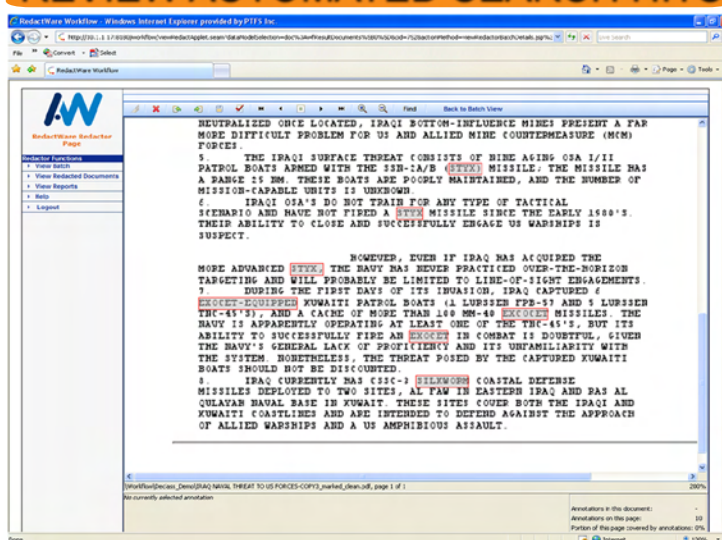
RedactWare Workflow - Windows Internet Explorer provided by PTFS Inc.

Live Search

File Convert Select

RedactWare Workflow

Page Tools

RedactWare Redactor Page

Redactor Functions
View Batch
View Redacted Documents
View Reports
Help
Logout

Find Back to Batch View

NEUTRALIZED ONCE LOCATED, IRAQI BOTTOM-INFLUENCE MINES PRESENT A FAR MORE DIFFICULT PROBLEM FOR US AND ALLIED MINE COUNTERMEASURE (MCM) FORCES.
5. THE IRAQI SURFACE THREAT CONSISTS OF NINE AGING OSA I/II PATROL BOATS ARMED WITH THE SSN-2A/B (STYX) MISSILE. THE MISSILE HAS A RANGE 25 NM. THESE BOATS ARE POORLY MAINTAINED, AND THE NUMBER OF MISSION-CAPABLE UNITS IS UNKNOWN.
6. IRAQI OSA'S DO NOT TRAIN FOR ANY TYPE OF TACTICAL SCENARIO AND HAVE NOT FIRED A STYX MISSILE SINCE THE EARLY 1980'S. THEIR ABILITY TO CLOSE AND SUCCESSFULLY ENGAGE US WARSHIPS IS SUSPECT.

HOWEVER, EVEN IF IRAQ HAS ACQUIRED THE MORE ADVANCED STYX, THE NAVY HAS NEVER PRACTICED OVER-THE-HORIZON TARGETING AND WILL PROBABLY BE LIMITED TO LINE-OF-SIGHT ENGAGEMENTS.
7. DURING THE FIRST DAYS OF ITS INVASION, IRAQ CAPTURED 6 EXOCET-EQUIPPED KUWAITI PATROL BOATS (1 LURSSEN FPB-57 AND 5 LURSSEN TNC-45'S), AND A CACHE OF MORE THAN 100 MM-40 EXOCET MISSILES. THE NAVY IS APPARENTLY OPERATING AT LEAST ONE OF THE TNC-45'S, BUT ITS ABILITY TO SUCCESSFULLY FIRE AN EXOCET IN COMBAT IS DOUBTFUL, GIVEN THE NAVY'S GENERAL LACK OF PROFICIENCY AND ITS UNFAMILIARITY WITH THE SYSTEM. NONETHELESS, THE THREAT POSED BY THE CAPTURED KUWAITI BOATS SHOULD NOT BE DISCOUNTED.
8. IRAQ CURRENTLY HAS CSSC-3 SILKWORM COASTAL DEFENSE MISSILES DEPLOYED TO TWO SITES, AL FAW IN EASTERN IRAQ AND RAS AL QULAYAH NAVAL BASE IN KUWAIT. THESE SITES COVER BOTH THE IRAQI AND KUWAITI COASTLINES AND ARE INTENDED TO DEFEND AGAINST THE APPROACH OF ALLIED WARSHIPS AND A US AMPHIBIOUS ASSAULT.

\Workflow\Decass_Demo\IRAQ NAVAL THREAT TO US FORCES-COPY3_marked_clean.sdl, page 1 of 1 200%

No currently selected annotation

Annotations in this document: -
Annotations on this page: 10
Portion of this page covered by annotations: 0%

Done Internet 100%